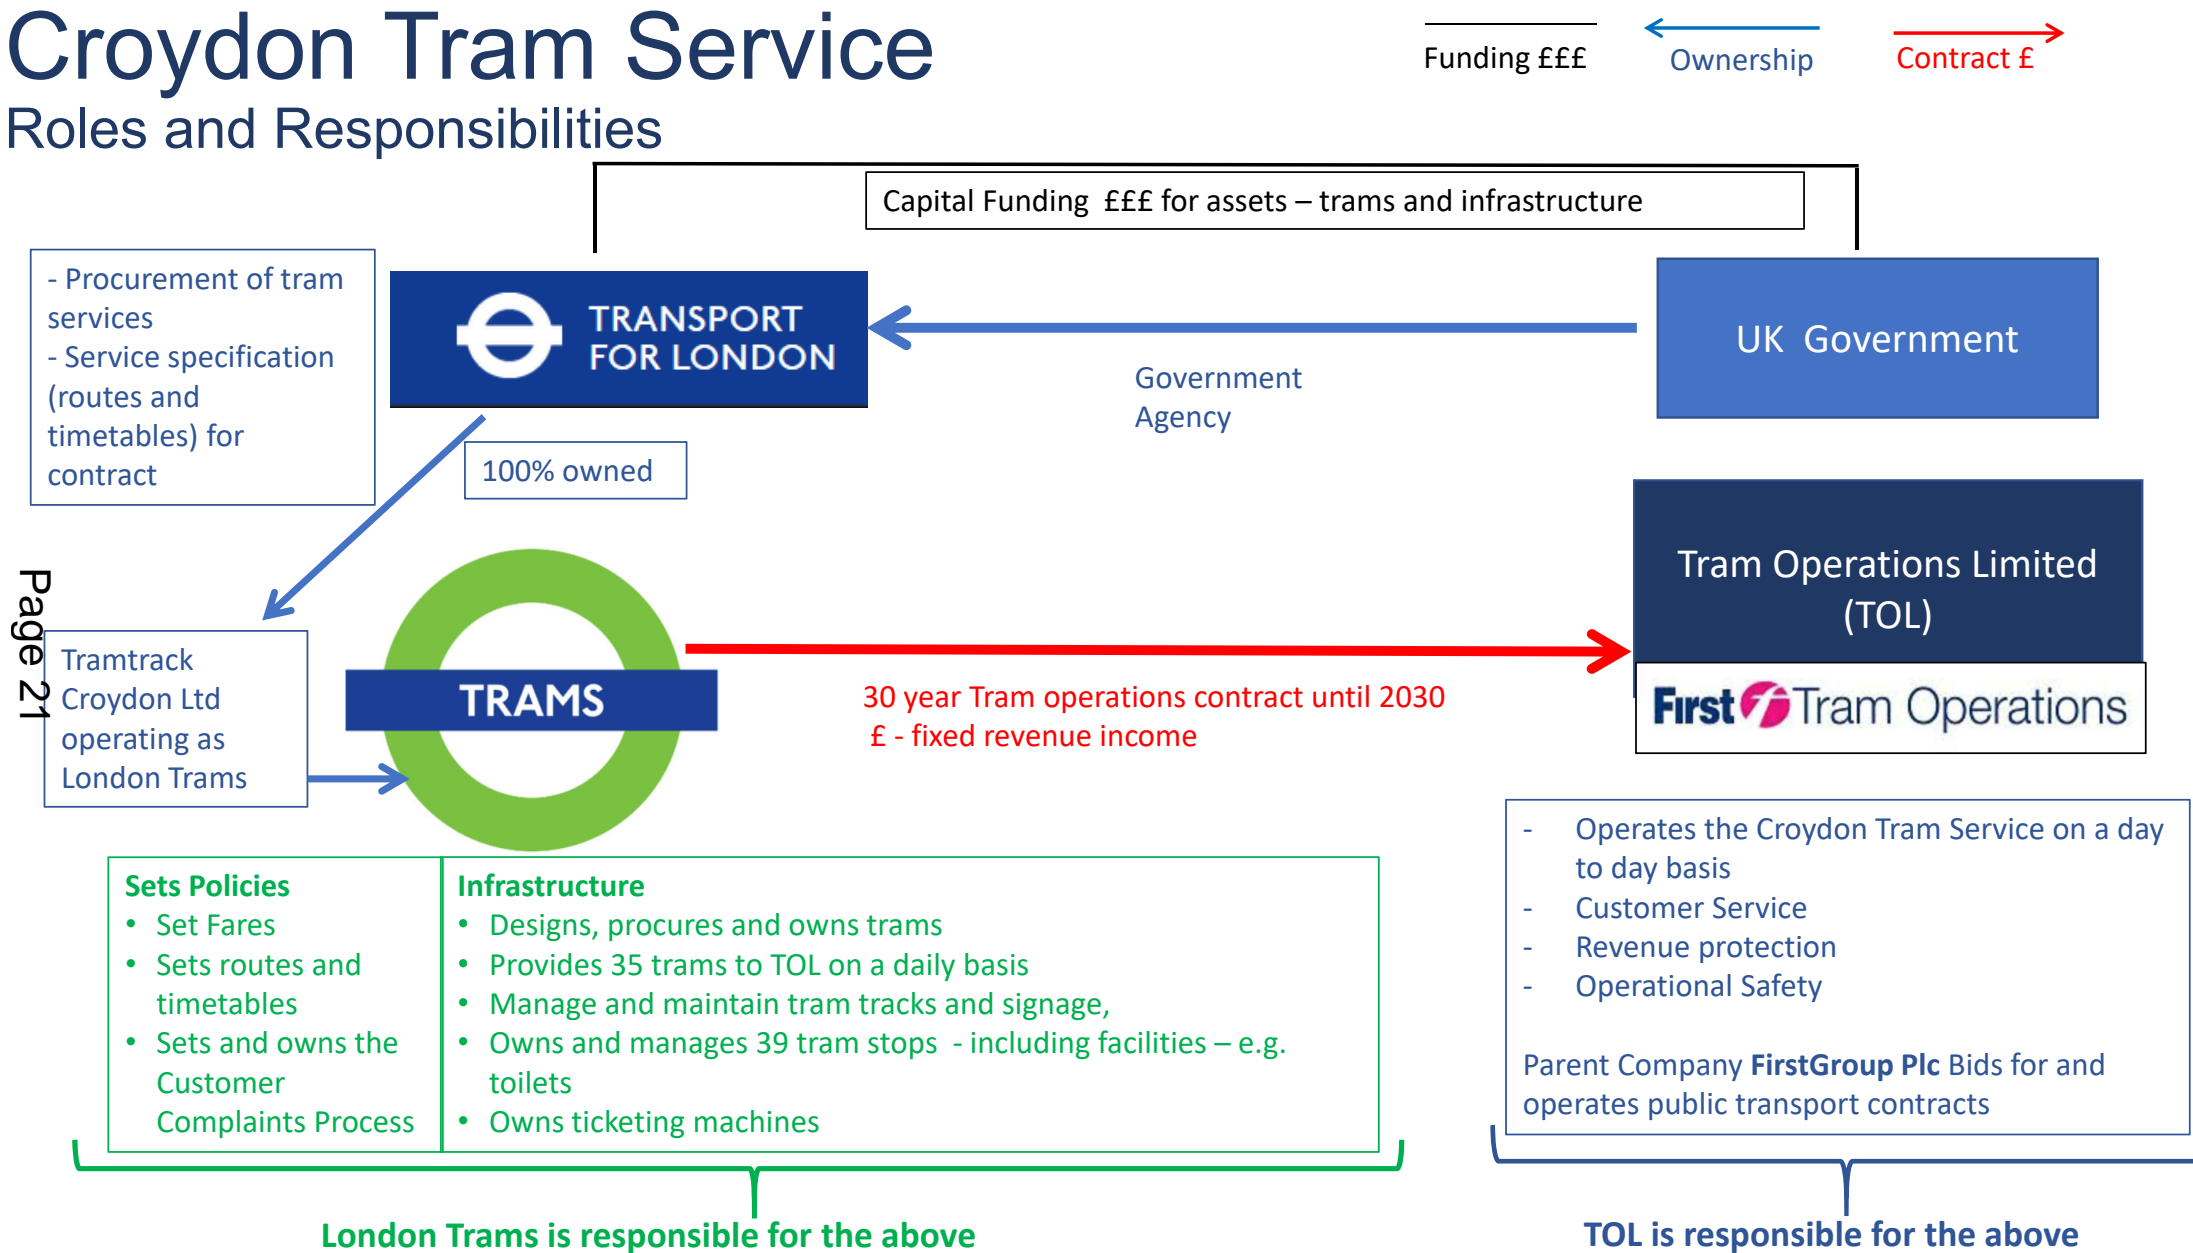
Croydon Tram Service
Roles and Responsibilities

Funding £££
Ownership
Contract £

Capital Funding £££ for assets – trams and infrastructure

- Procurement of tram services
- Service specification (routes and timetables) for contract

TRANSPORT FOR LONDON

UK Government

Government Agency

100% owned

Page 21

Tramtrack Croydon Ltd operating as London Trams

TRAMS

30 year Tram operations contract until 2030
£ - fixed revenue income

Tram Operations Limited (TOL)

First Tram Operations

Sets Policies
- Set Fares
- Sets routes and timetables
- Sets and owns the Customer Complaints Process

Infrastructure
- Designs, procures and owns trams
- Provides 35 trams to TOL on a daily basis
- Manage and maintain tram tracks and signage,
- Owns and manages 39 tram stops - including facilities – e.g. toilets
- Owns ticketing machines

- Operates the Croydon Tram Service on a day to day basis
- Customer Service
- Revenue protection
- Operational Safety

Parent Company **FirstGroup Plc** Bids for and operates public transport contracts

London Trams is responsible for the above

TOL is responsible for the above